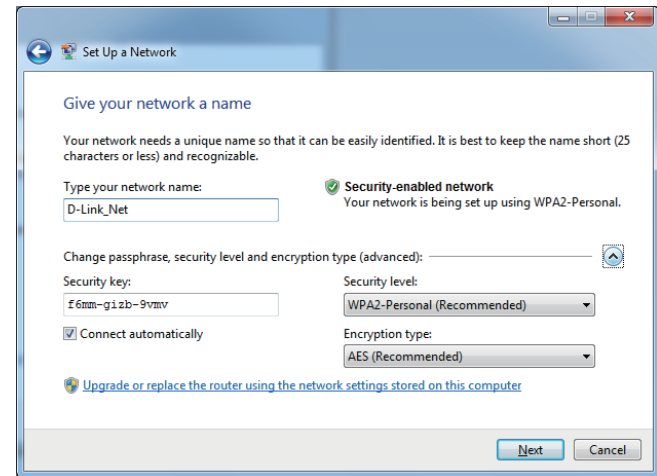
Set Up a Network

Give your network a name

Your network needs a unique name so that it can be easily identified. It is best to keep the name short (25 characters or less) and recognizable.

Type your network name:

D-Link_Net

Security-enabled network
Your network is being set up using WPA2-Personal.

Change passphrase, security level and encryption type (advanced):

Security key:

f6mm-gizb-9vmv

Security level:

WPA2-Personal (Recommended)

Connect automatically

Encryption type:

AES (Recommended)

Upgrade or replace the router using the network settings stored on this computer

Next

Cancel